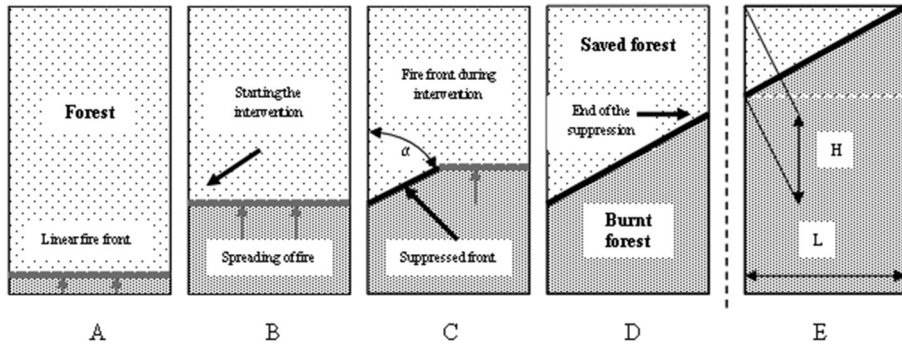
Forest

Linear fire front

Starting the intervention

Spreading of fire

Fire front during intervention

$\alpha$

Suppressed front

Saved forest

End of the suppression

Burnt forest

H

L

A

B

C

D

E